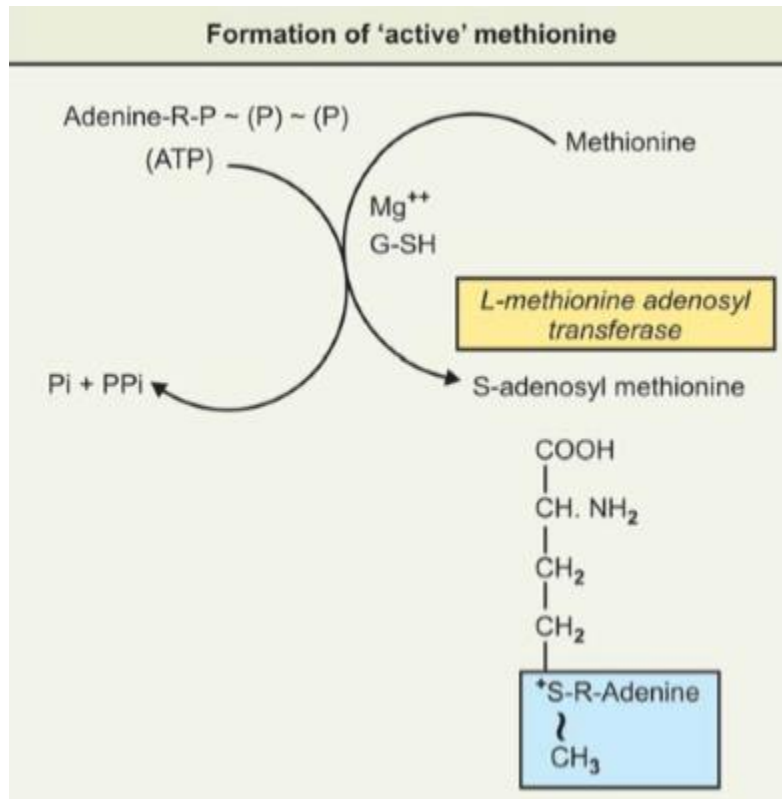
Formation of 'active' methionine

Adenine-R-P ~ (P) ~ (P)
(ATP)

Methionine

$Mg^{++}$
G-SH

L-methionine adenosyl transferase

Pi + PPi

S-adenosyl methionine

COOH
|
CH. $NH_2$
|
$CH_2$
|
$CH_2$
|
$^{+}$S-R-Adenine
~
$CH_3$